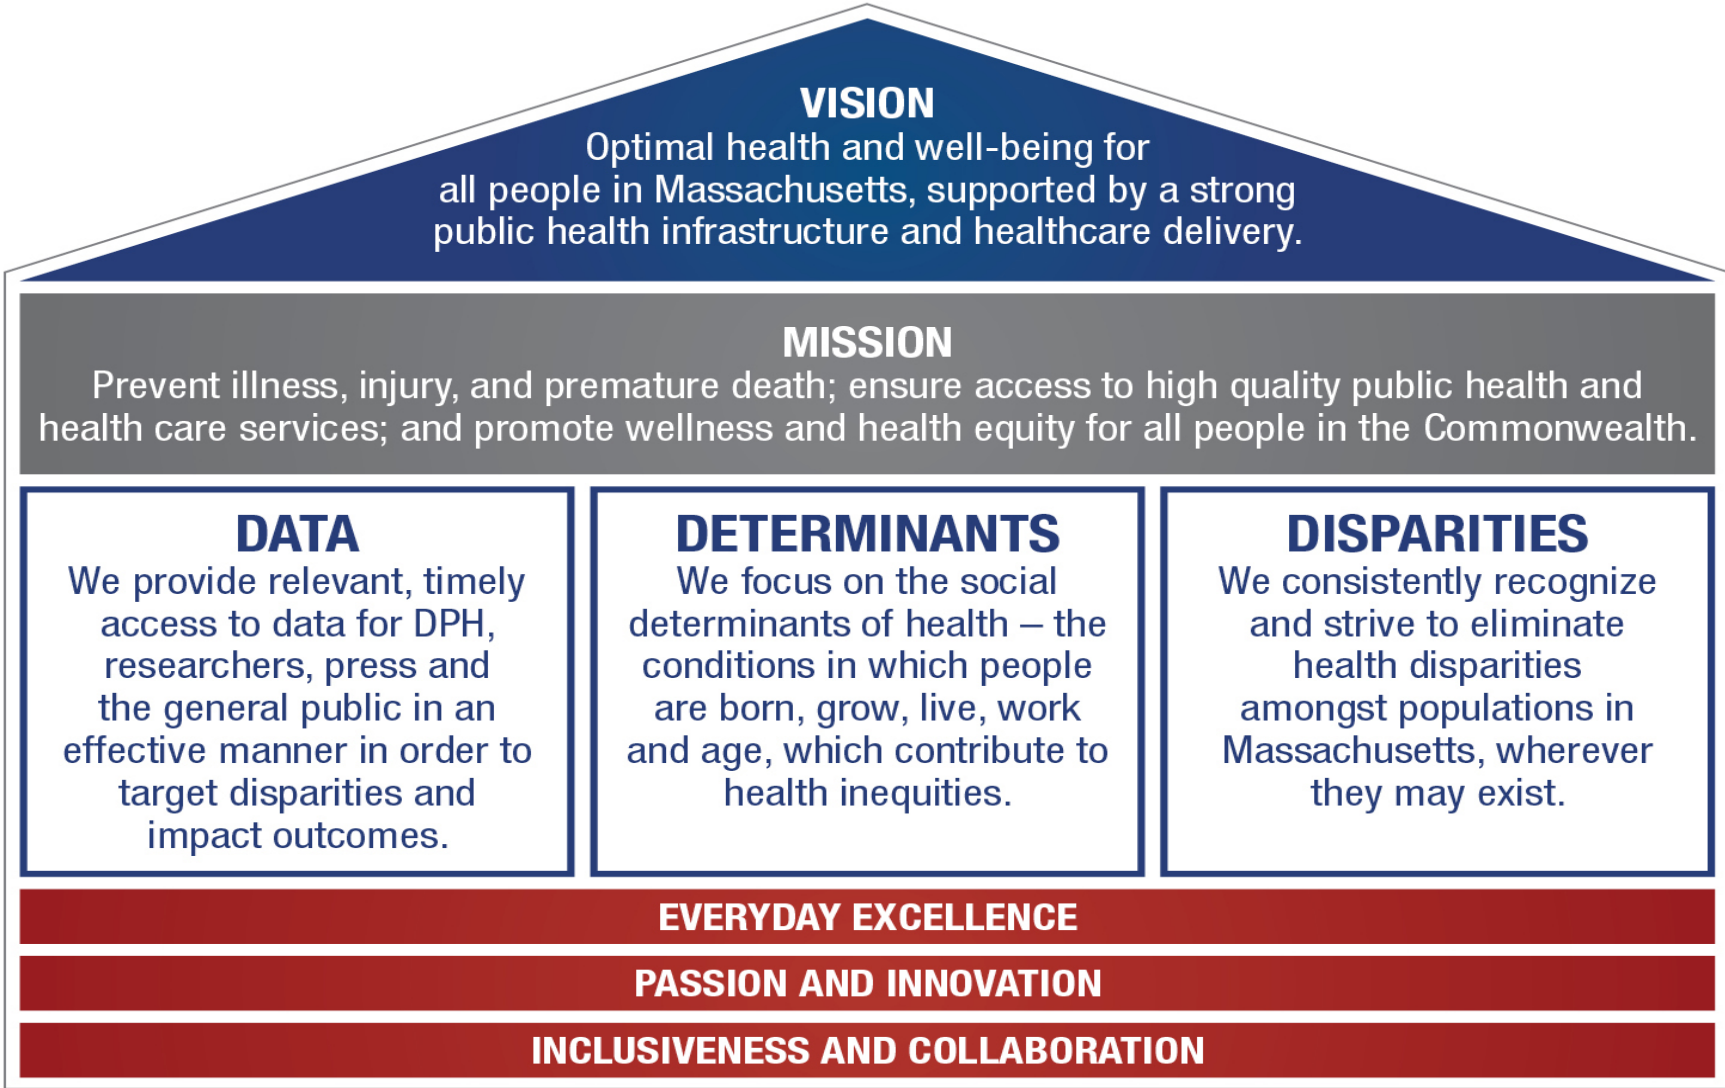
VISION
Optimal health and well-being for all people in Massachusetts, supported by a strong public health infrastructure and healthcare delivery.

MISSION
Prevent illness, injury, and premature death; ensure access to high quality public health and health care services; and promote wellness and health equity for all people in the Commonwealth.

DATA
We provide relevant, timely access to data for DPH, researchers, press and the general public in an effective manner in order to target disparities and impact outcomes.

DETERMINANTS
We focus on the social determinants of health – the conditions in which people are born, grow, live, work and age, which contribute to health inequities.

DISPARITIES
We consistently recognize and strive to eliminate health disparities amongst populations in Massachusetts, wherever they may exist.

EVERYDAY EXCELLENCE

PASSION AND INNOVATION

INCLUSIVENESS AND COLLABORATION